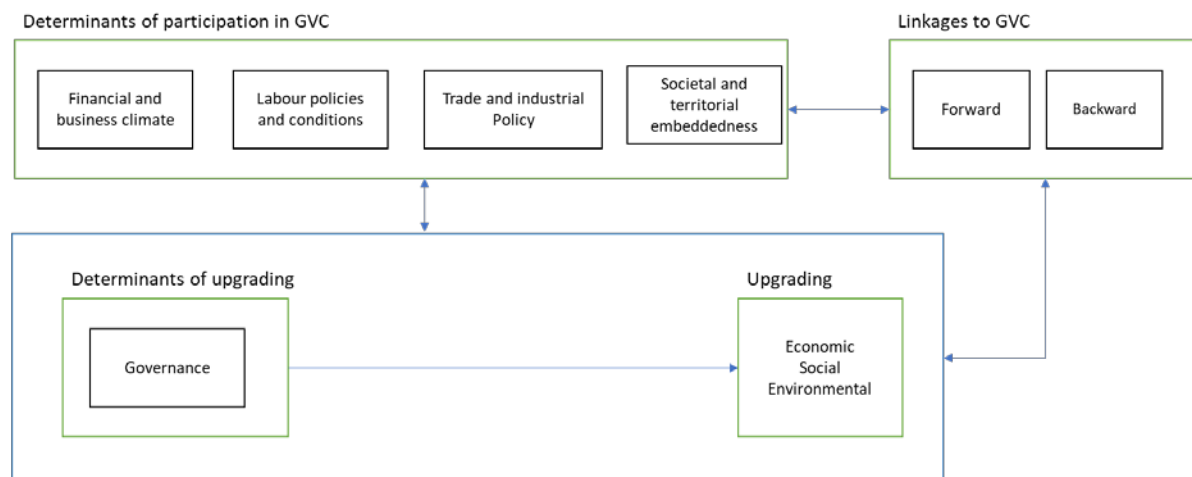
Determinants of participation in GVC

Financial and business climate

Labour policies and conditions

Trade and industrial Policy

Societal and territorial embeddedness

Linkages to GVC

Forward

Backward

Determinants of upgrading

Governance

Upgrading

Economic
Social
Environmental